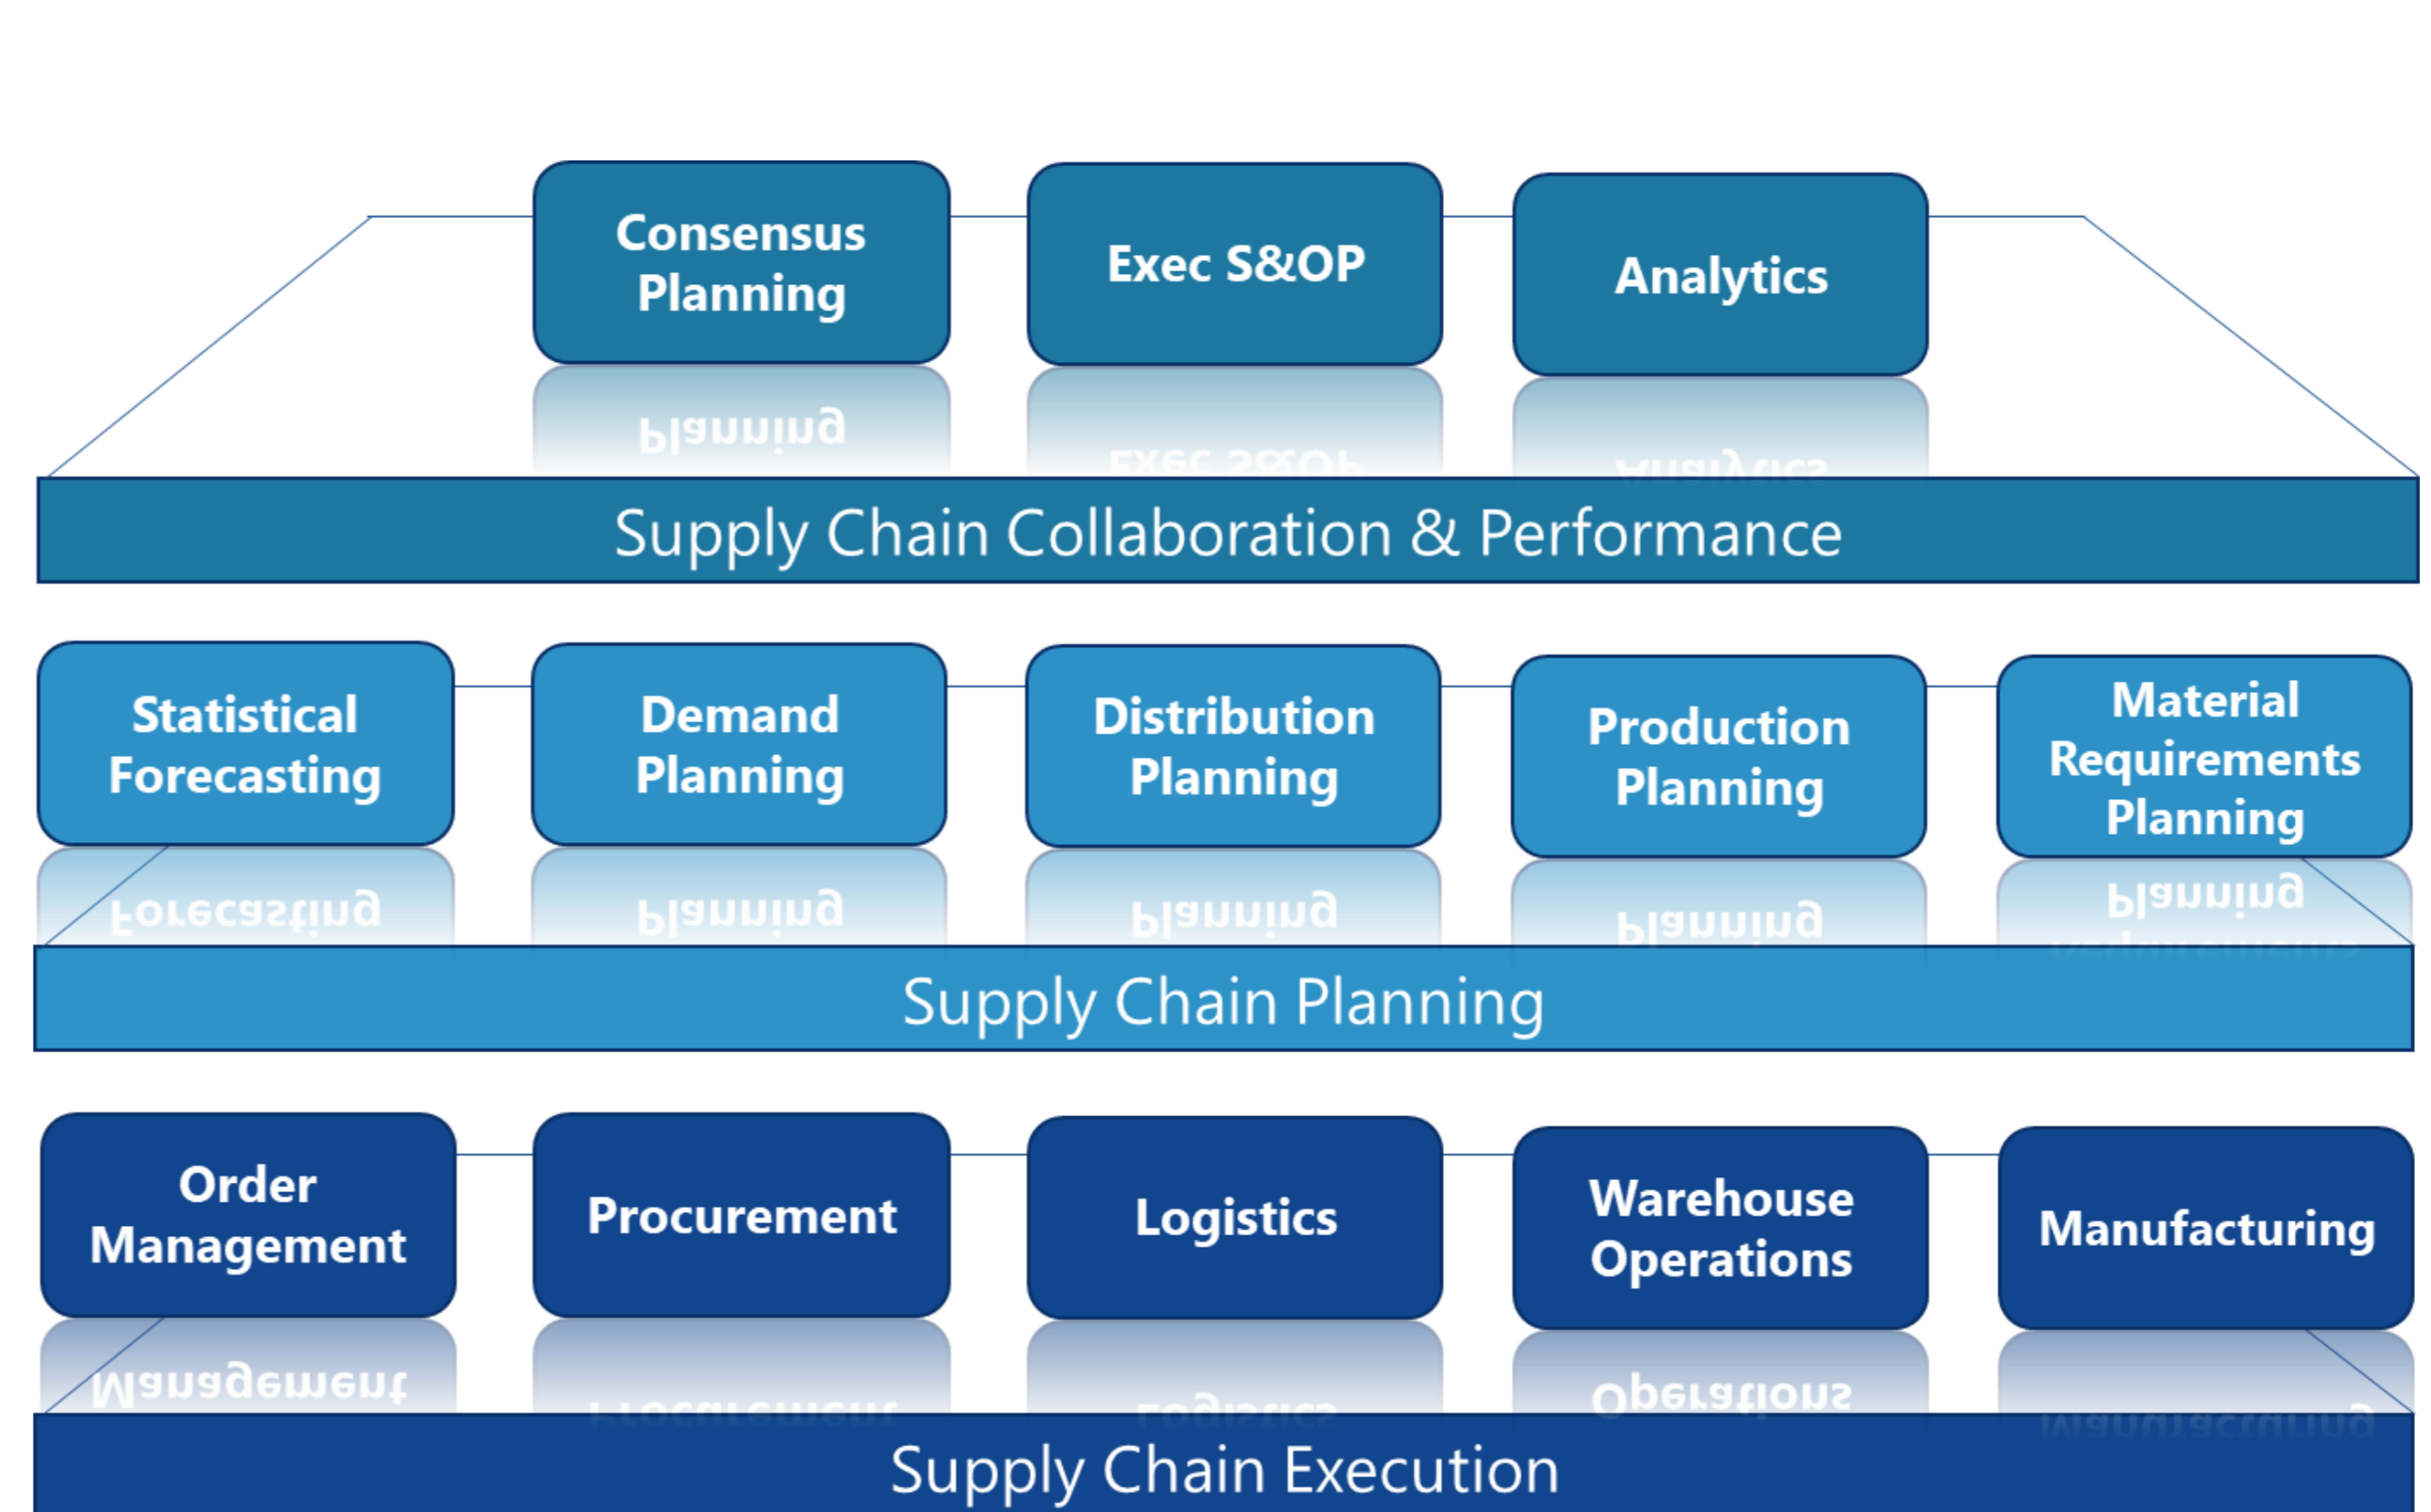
Consensus Planning

Exec S&OP

Analytics

Supply Chain Collaboration & Performance

Statistical Forecasting

Demand Planning

Distribution Planning

Production Planning

Material Requirements Planning

Supply Chain Planning

Order Management

Procurement

Logistics

Warehouse Operations

Manufacturing

Supply Chain Execution